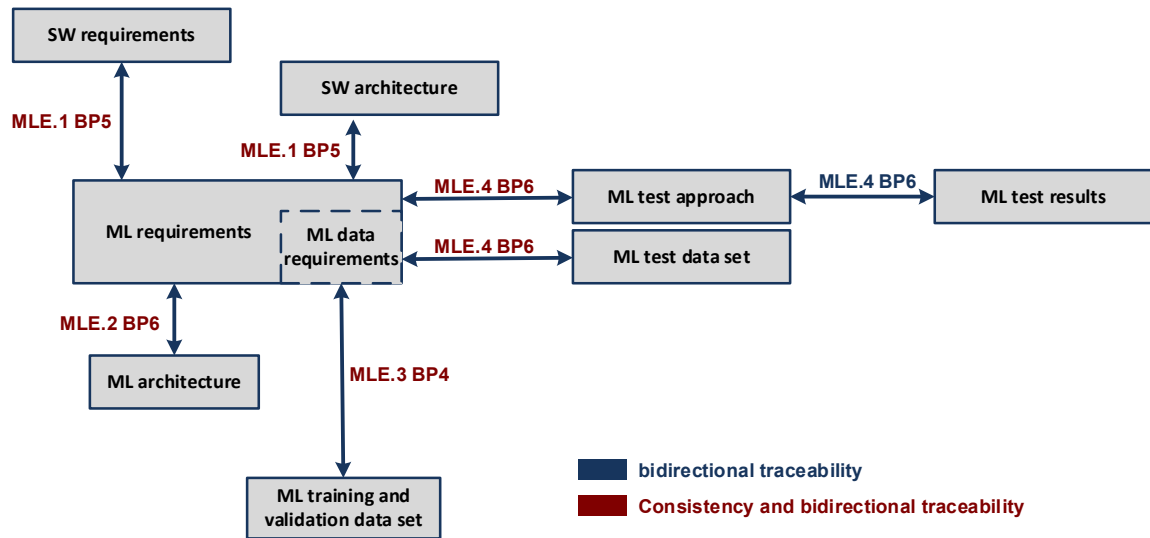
SW requirements

SW architecture

MLE.1 BP5

MLE.1 BP5

MLE.4 BP6

ML test approach

MLE.4 BP6

ML test results

ML requirements

ML data requirements

MLE.4 BP6

ML test data set

MLE.2 BP6

ML architecture

MLE.3 BP4

ML training and validation data set

bidirectional traceability

Consistency and bidirectional traceability